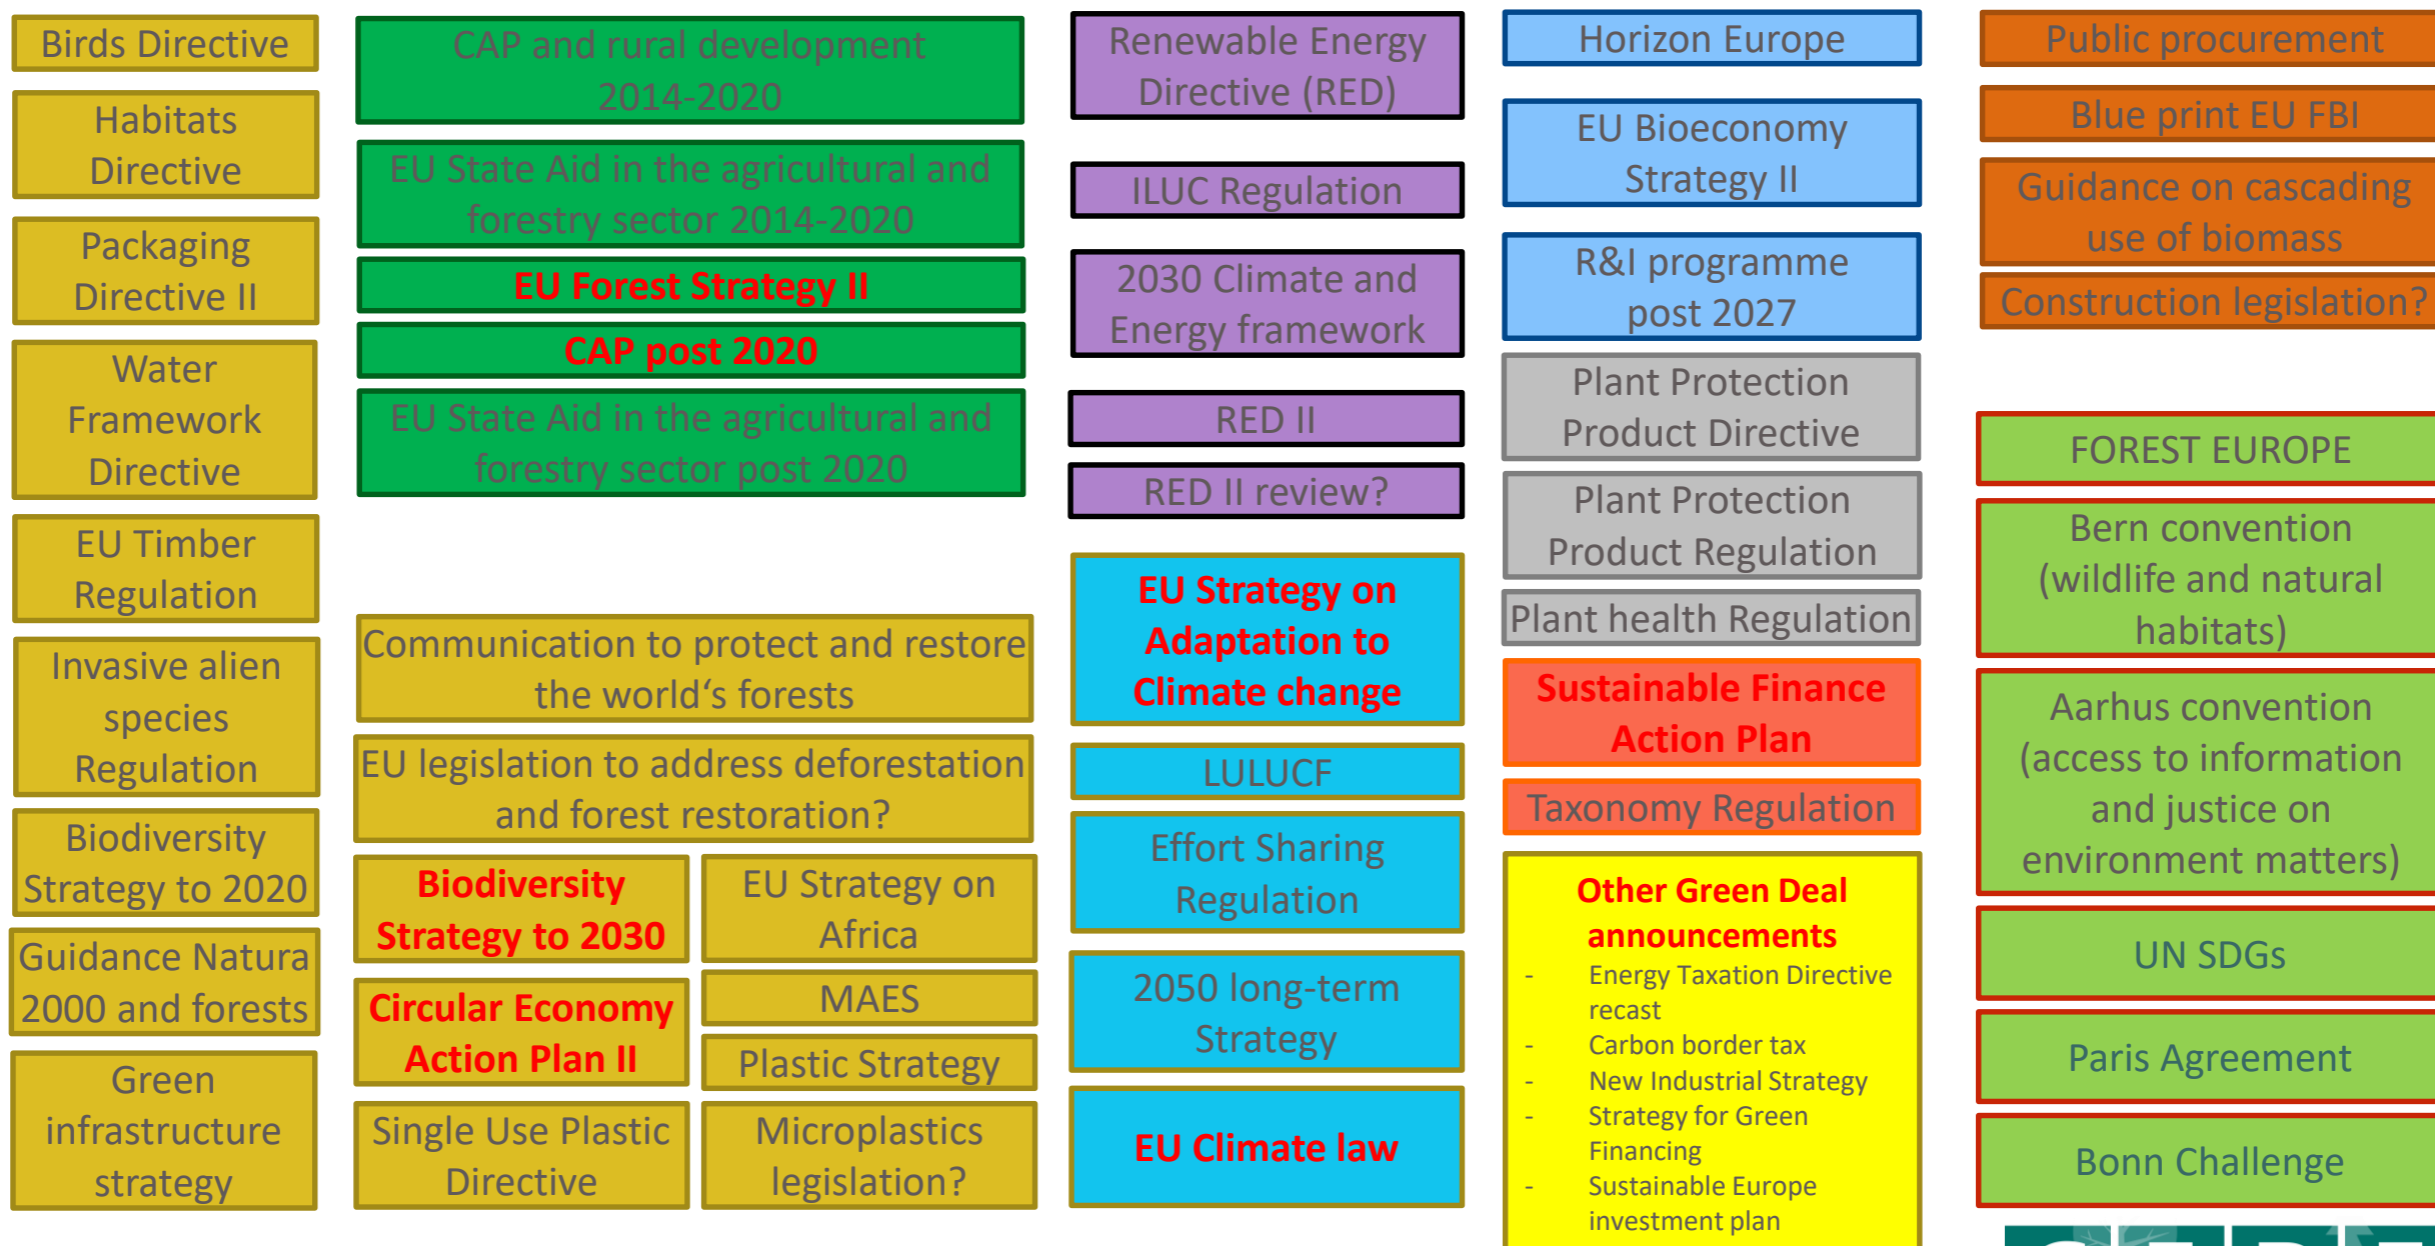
Birds Directive

Habitats Directive

Packaging Directive II

Water Framework Directive

EU Timber Regulation

Invasive alien species Regulation

Biodiversity Strategy to 2020

Guidance Natura 2000 and forests

Green infrastructure strategy

CAP and rural development 2014-2020

EU State Aid in the agricultural and forestry sector 2014-2020

EU Forest Strategy II

CAP post 2020

EU State Aid in the agricultural and forestry sector post 2020

Communication to protect and restore the world‘s forests

EU legislation to address deforestation and forest restoration?

Biodiversity Strategy to 2030

EU Strategy on Africa

Circular Economy Action Plan II

MAES

Plastic Strategy

Single Use Plastic Directive

Microplastics legislation?

Renewable Energy Directive (RED)

ILUC Regulation

2030 Climate and Energy framework

RED II

RED II review?

EU Strategy on Adaptation to Climate change

LULUCF

Effort Sharing Regulation

2050 long-term Strategy

EU Climate law

Horizon Europe

EU Bioeconomy Strategy II

R&I programme post 2027

Plant Protection Product Directive

Plant Protection Product Regulation

Plant health Regulation

Sustainable Finance Action Plan

Taxonomy Regulation

Other Green Deal announcements
- Energy Taxation Directive recast
- Carbon border tax
- New Industrial Strategy
- Strategy for Green Financing
- Sustainable Europe investment plan

Public procurement

Blue print EU FBI

Guidance on cascading use of biomass

Construction legislation?

FOREST EUROPE

Bern convention (wildlife and natural habitats)

Aarhus convention (access to information and justice on environment matters)

UN SDGs

Paris Agreement

Bonn Challenge